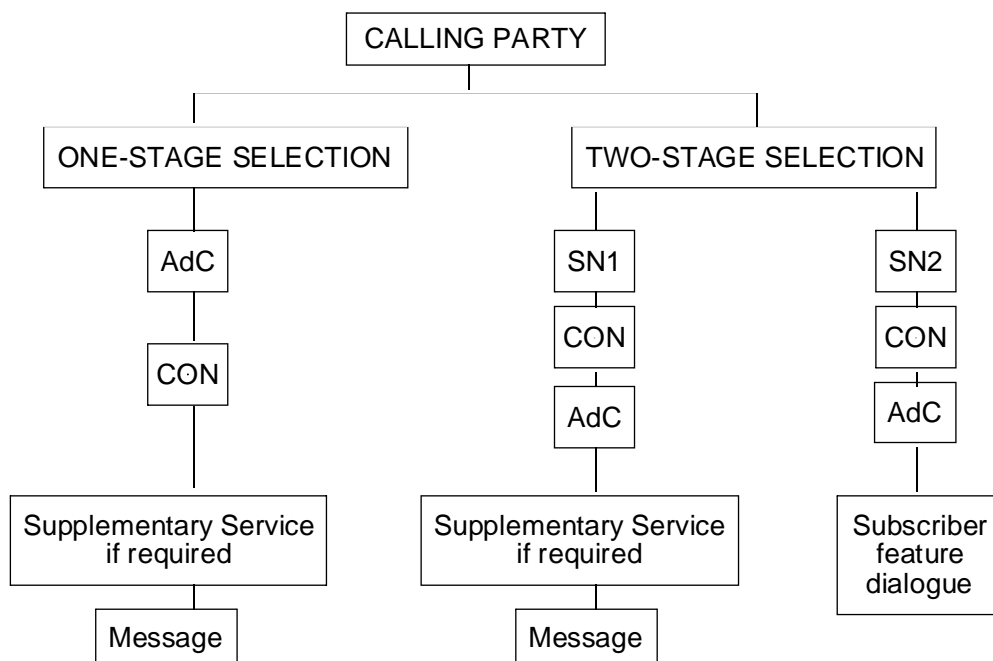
CALLING PARTY

ONE-STAGE SELECTION

AdC

CON

Supplementary Service if required

Message

TWO-STAGE SELECTION

SN1

CON

AdC

Supplementary Service if required

Message

SN2

CON

AdC

Subscriber feature dialogue